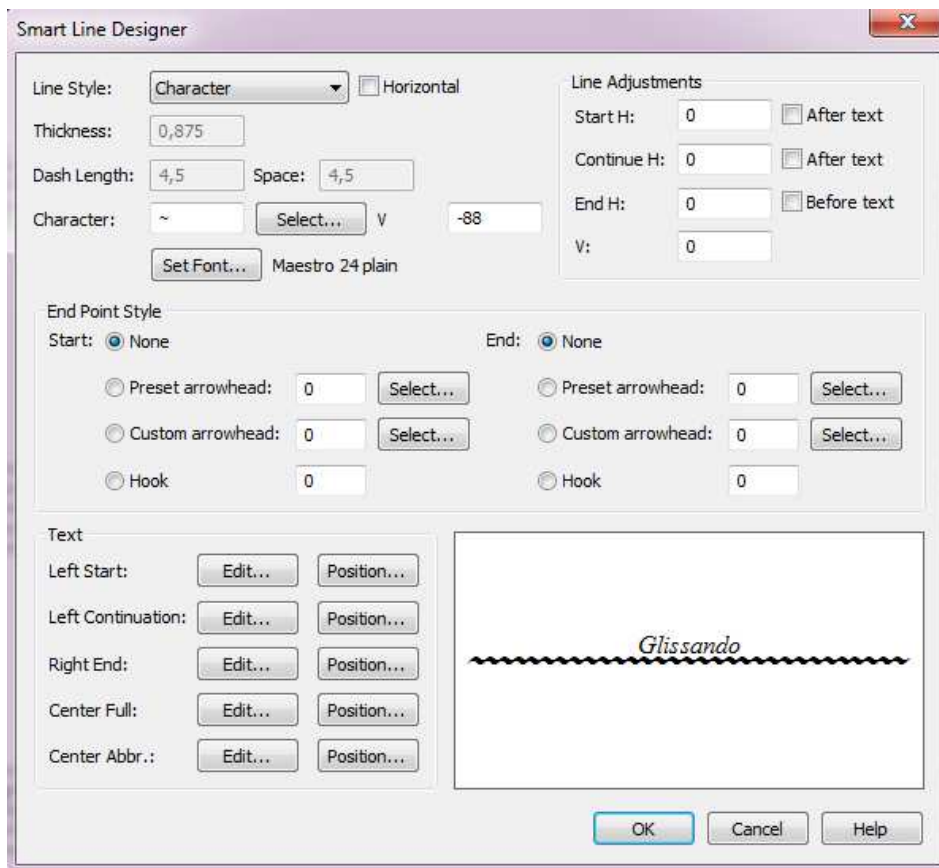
Smart Line Designer

X

Line Style: Character Horizontal

Thickness: 0,875

Dash Length: 4,5 Space: 4,5

Character: ~ Select... V -88

Set Font... Maestro 24 plain

Line Adjustments

Start H: 0 After text

Continue H: 0 After text

End H: 0 Before text

V: 0

End Point Style

Start: None

Preset arrowhead: 0 Select...

Custom arrowhead: 0 Select...

Hook 0

End: None

Preset arrowhead: 0 Select...

Custom arrowhead: 0 Select...

Hook 0

Text

Left Start: Edit... Position...

Left Continuation: Edit... Position...

Right End: Edit... Position...

Center Full: Edit... Position...

Center Abbr.: Edit... Position...

Glissando

OK Cancel Help